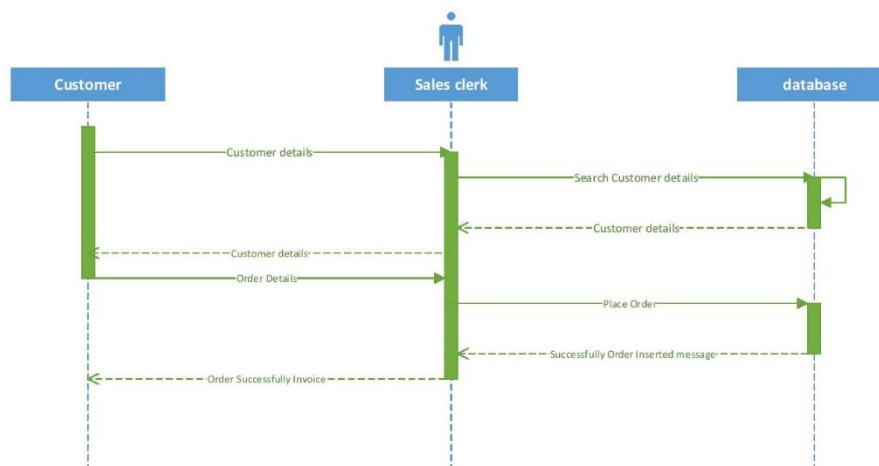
Customer

Sales clerk

database

Customer details

Search Customer details

Customer details

Customer details

Order Details

Place Order

Successfully Order Inserted message

Order Successfully Invoice